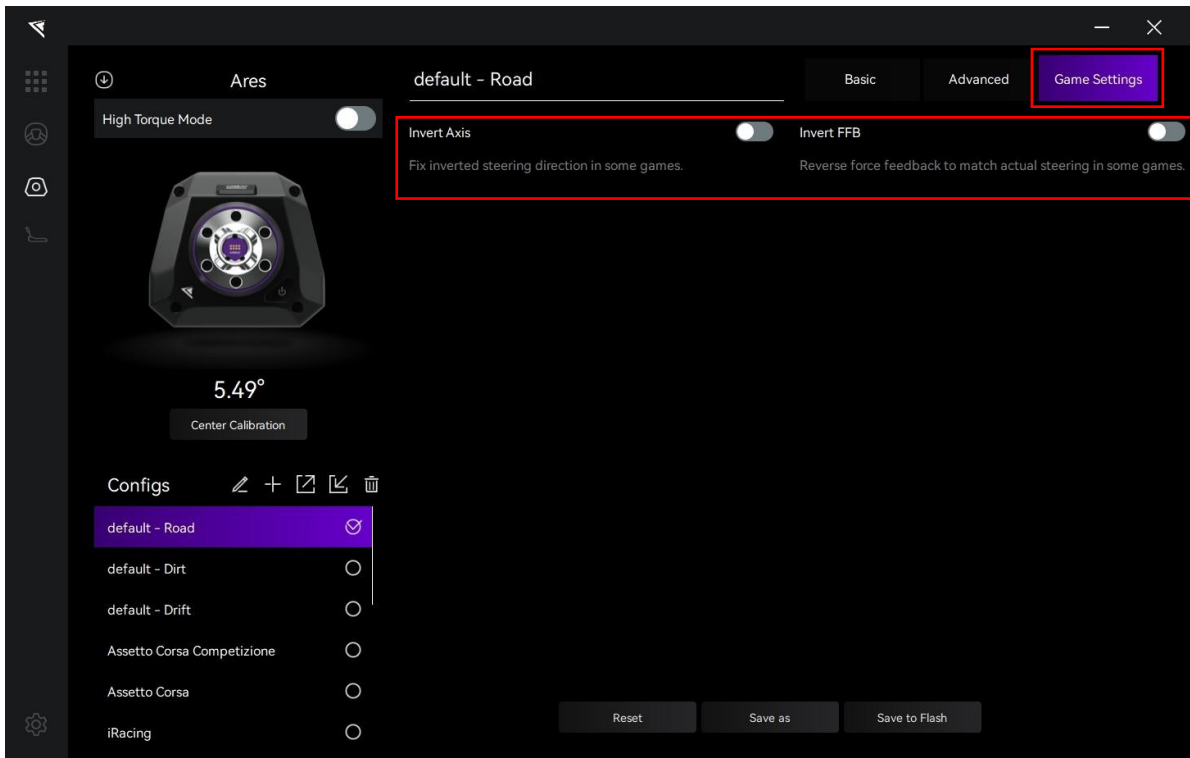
Ares

High Torque Mode

5.49°

Center Calibration

Configs

default - Road

default - Dirt

default - Drift

Assetto Corsa Competizione

Assetto Corsa

iRacing

default - Road

Basic

Advanced

Game Settings

Invert Axis

Fix inverted steering direction in some games.

Invert FFB

Reverse force feedback to match actual steering in some games.

Reset

Save as

Save to Flash